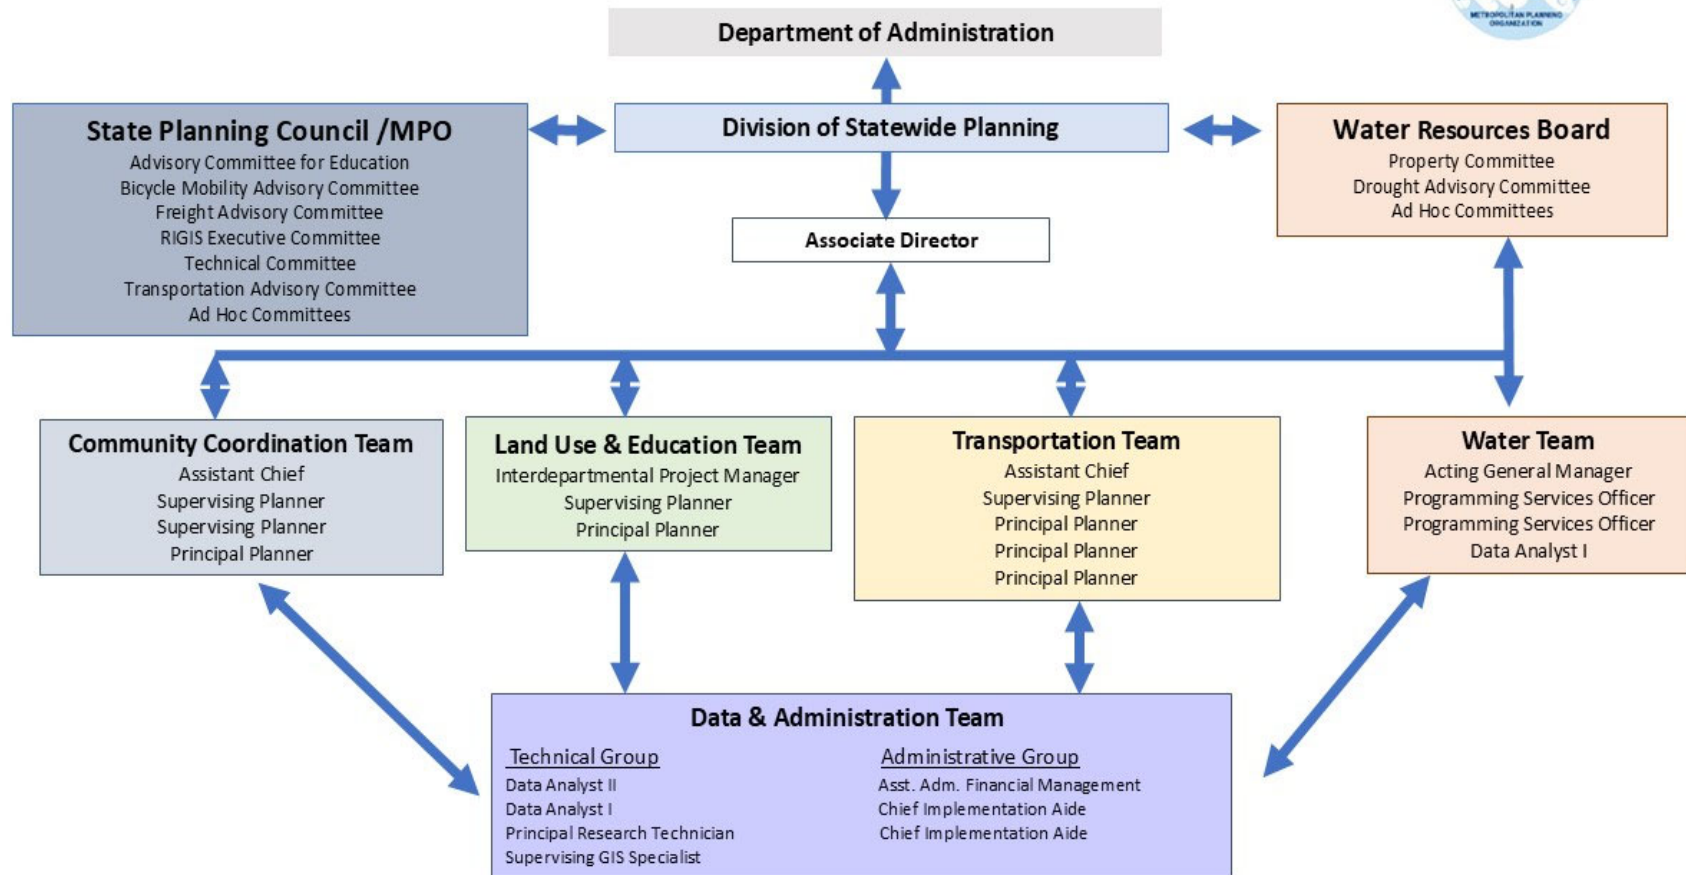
METROPOLITAN PLANNING ORGANIZATION

Department of Administration

State Planning Council /MPO
Advisory Committee for Education
Bicycle Mobility Advisory Committee
Freight Advisory Committee
RIGIS Executive Committee
Technical Committee
Transportation Advisory Committee
Ad Hoc Committees

Division of Statewide Planning

Water Resources Board
Property Committee
Drought Advisory Committee
Ad Hoc Committees

Associate Director

Community Coordination Team
Assistant Chief
Supervising Planner
Supervising Planner
Principal Planner

Land Use & Education Team
Interdepartmental Project Manager
Supervising Planner
Principal Planner

Transportation Team
Assistant Chief
Supervising Planner
Principal Planner
Principal Planner
Principal Planner

Water Team
Acting General Manager
Programming Services Officer
Programming Services Officer
Data Analyst I

Data & Administration Team

Technical Group
Data Analyst II
Data Analyst I
Principal Research Technician
Supervising GIS Specialist

Administrative Group
Asst. Adm. Financial Management
Chief Implementation Aide
Chief Implementation Aide